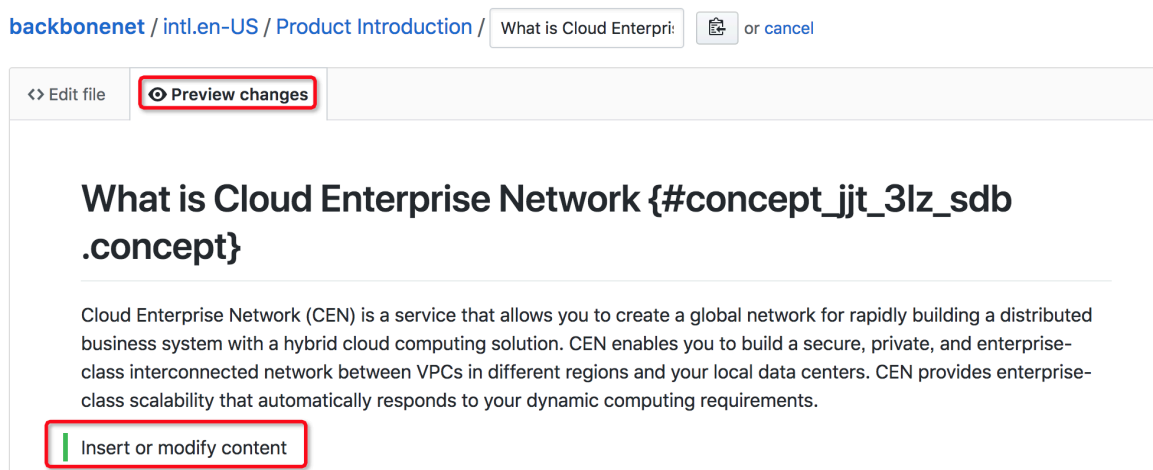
backbonenet / intl.en-US / Product Introduction / What is Cloud Enterpris or cancel

<> Edit file

Preview changes

What is Cloud Enterprise Network {#concept_jjt_3lz_sdb .concept}

Cloud Enterprise Network (CEN) is a service that allows you to create a global network for rapidly building a distributed business system with a hybrid cloud computing solution. CEN enables you to build a secure, private, and enterprise-class interconnected network between VPCs in different regions and your local data centers. CEN provides enterprise-class scalability that automatically responds to your dynamic computing requirements.

Insert or modify content